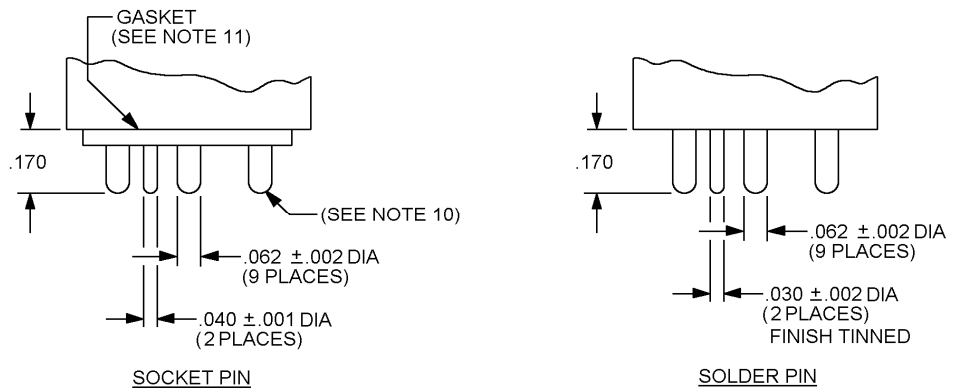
GASKET
(SEE NOTE 11)

.170

(SEE NOTE 10)

.062 $\pm$.002 DIA
(9 PLACES)

.040 $\pm$.001 DIA
(2 PLACES)

SOCKET PIN

.170

.062 $\pm$.002 DIA
(9 PLACES)

.030 $\pm$.002 DIA
(2 PLACES)
FINISH TINNED

SOLDER PIN